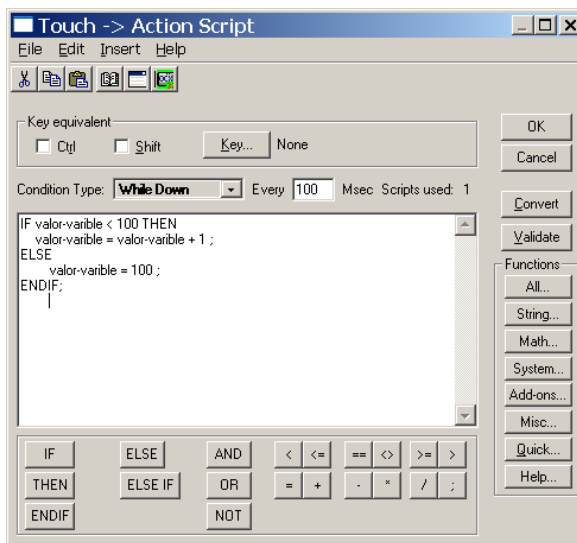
Touch -> Action Script

File Edit Insert Help

Key equivalent
Ctrl Shift Key... None

OK
Cancel

Condition Type: While Down Every 100 Msec Scripts used: 1

Convert
Validate

IF valor-varible < 100 THEN
valor-varible = valor-varible + 1 ;
ELSE
valor-varible = 100 ;
ENDIF;

Functions
All...
String...
Math...
System...
Add-ons...
Misc...
Quick...
Help...

IF ELSE AND < <= == <> >= >
THEN ELSE IF OR = + - * / ;
ENDIF NOT